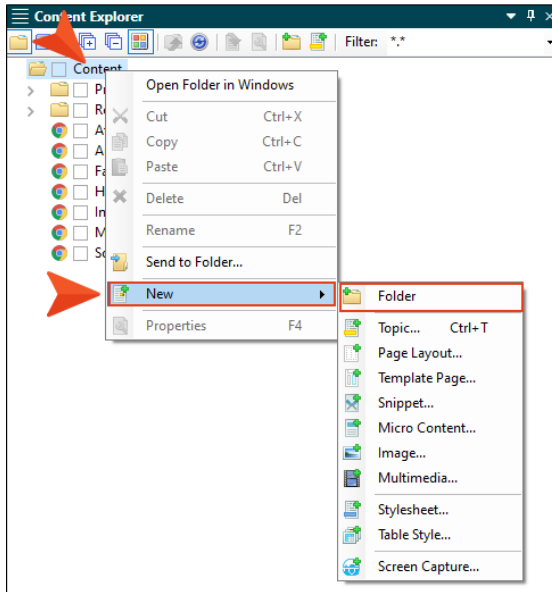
Content Explorer

Filter: *.*

Content

Pr

Re

A

A

Fa

H

In

M

Sc

Open Folder in Windows

Cut Ctrl+X

Copy Ctrl+C

Paste Ctrl+V

Delete Del

Rename F2

Send to Folder...

New

Properties F4

Folder

Topic... Ctrl+T

Page Layout...

Template Page...

Snippet...

Micro Content...

Image...

Multimedia...

Stylesheet...

Table Style...

Screen Capture...